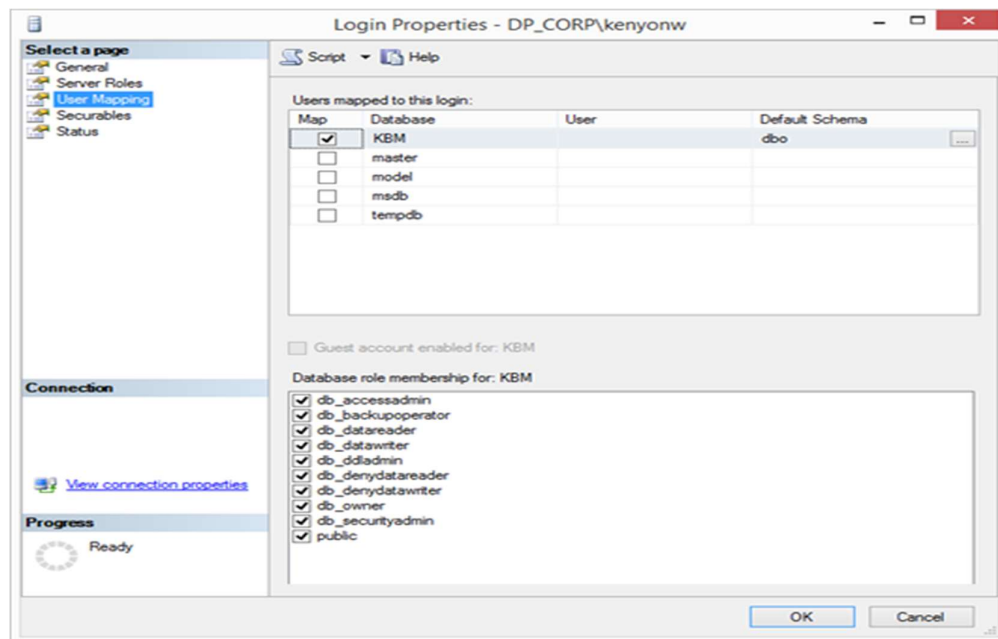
Login Properties - DP_CORP\kenyonw

Select a page
General
Server Roles
User Mapping
Securables
Status

Script
Help

Users mapped to this login:

| Map | Database | User | Default Schema |
|---|---|---|---|
| ✔ | KBM | | dbo ... |
| | master | | |
| | model | | |
| | msdb | | |
| | tempdb | | |

Guest account enabled for: KBM

Database role membership for: KBM
✔ db_accessadmin
✔ db_backupoperator
✔ db_datareader
✔ db_datawriter
✔ db_ddladmin
✔ db_denydatareader
✔ db_denydatawriter
✔ db_owner
✔ db_securityadmin
✔ public

Connection

View connection properties

Progress

Ready

OK
Cancel